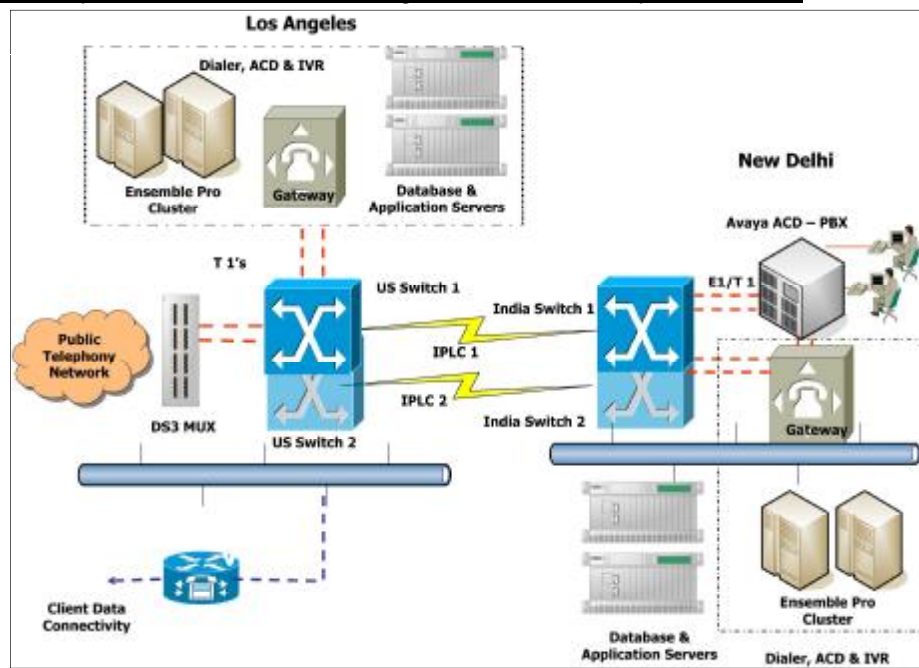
Los Angeles

Dialer, ACD & IVR

Ensemble Pro Cluster

Gateway

Database & Application Servers

New Delhi

Avaya ACD – PBX

T 1's

US Switch 1

E1/T 1

India Switch 1

Public Telephony Network

IPLC 1

IPLC 2

India Switch 2

DS3 MUX

US Switch 2

Gateway

Client Data Connectivity

Ensemble Pro Cluster

Database & Application Servers

Dialer, ACD & IVR